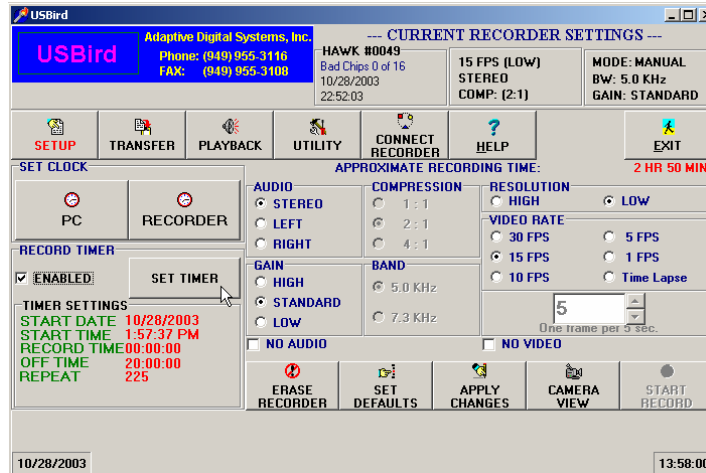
USBird

USBird

Adaptive Digital Systems, Inc.
Phone: (949) 955-3116
FAX: (949) 955-3108

--- CURRENT RECORDER SETTINGS ---

HAWK #0049
Bad Chips 0 of 16
10/28/2003
22:52:03

15 FPS (LOW)
STEREO
COMP: (2:1)

MODE: MANUAL
BW: 5.0 KHz
GAIN: STANDARD

SETUP
TRANSFER
PLAYBACK
UTILITY
CONNECT RECORDER
HELP
EXIT

SET CLOCK
PC
RECORDER

APPROXIMATE RECORDING TIME:
2 HR 50 MIN

AUDIO
STEREO
LEFT
RIGHT

COMPRESSION
1 : 1
2 : 1
4 : 1

RESOLUTION
HIGH
LOW

VIDEO RATE
30 FPS
5 FPS
15 FPS
1 FPS
10 FPS
Time Lapse

RECORD TIMER
ENABLED
SET TIMER

GAIN
HIGH
STANDARD
LOW

BAND
5.0 KHz
7.3 KHz

5
One frame per 5 sec.

TIMER SETTINGS
START DATE 10/28/2003
START TIME 1:57:37 PM
RECORD TIME 00:00:00
OFF TIME 20:00:00
REPEAT 225

NO AUDIO
NO VIDEO

ERASE RECORDER
SET DEFAULTS
APPLY CHANGES
CAMERA VIEW
START RECORD

10/28/2003
13:58:0